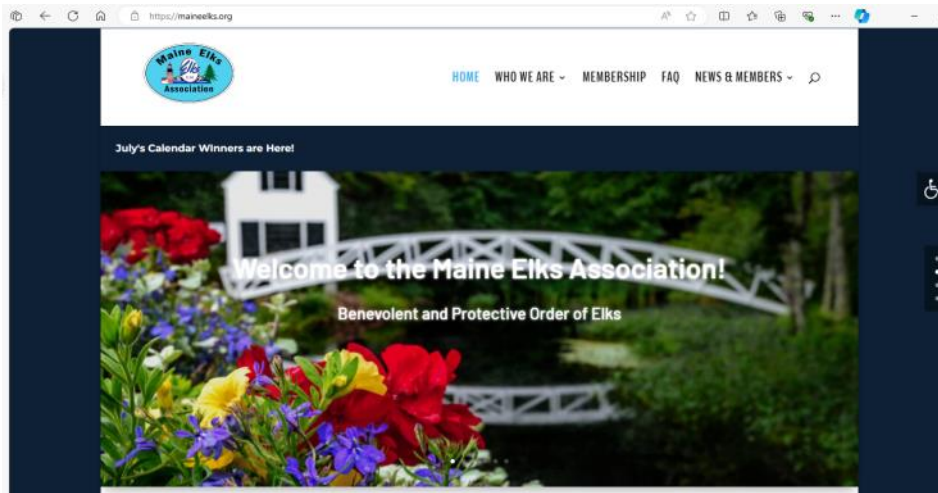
https://maineelks.org

Maine Elks Association

HOME WHO WE ARE MEMBERSHIP FAQ NEWS & MEMBERS

July's Calendar Winners are Here!

Welcome to the Maine Elks Association!

Benevolent and Protective Order of Elks